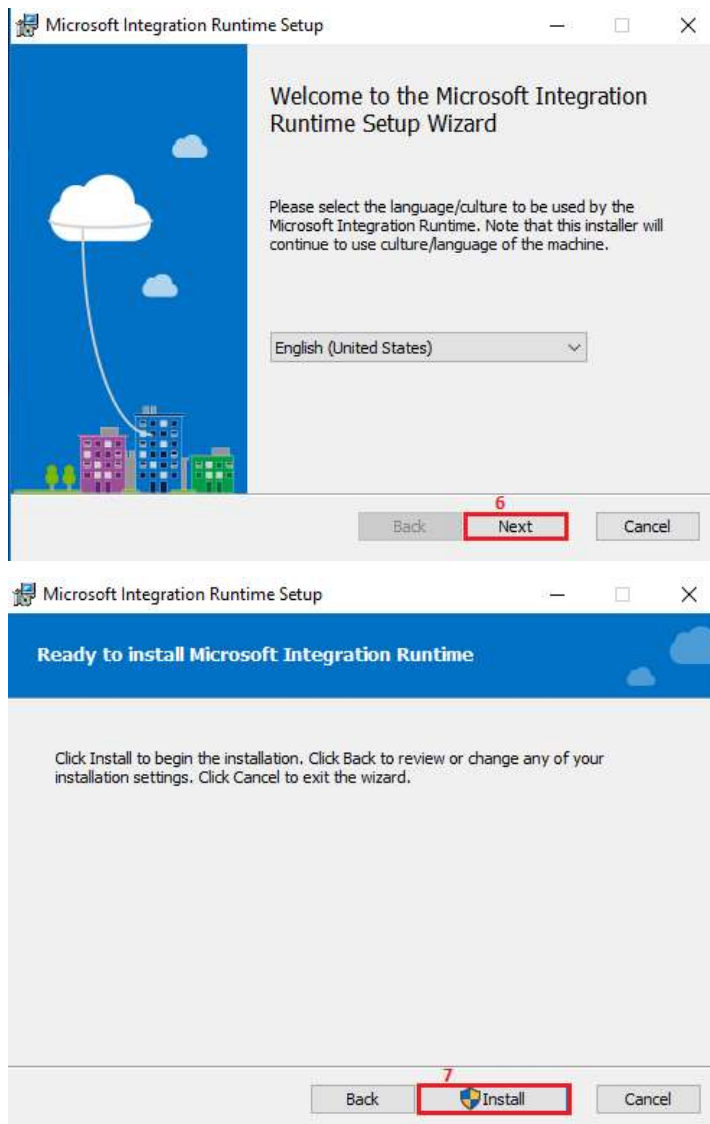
Microsoft Integration Runtime Setup

Welcome to the Microsoft Integration Runtime Setup Wizard

Please select the language/culture to be used by the Microsoft Integration Runtime. Note that this installer will continue to use culture/language of the machine.

English (United States)

6

Back Next Cancel

Microsoft Integration Runtime Setup

Ready to install Microsoft Integration Runtime

Click Install to begin the installation. Click Back to review or change any of your installation settings. Click Cancel to exit the wizard.

7

Back Install Cancel